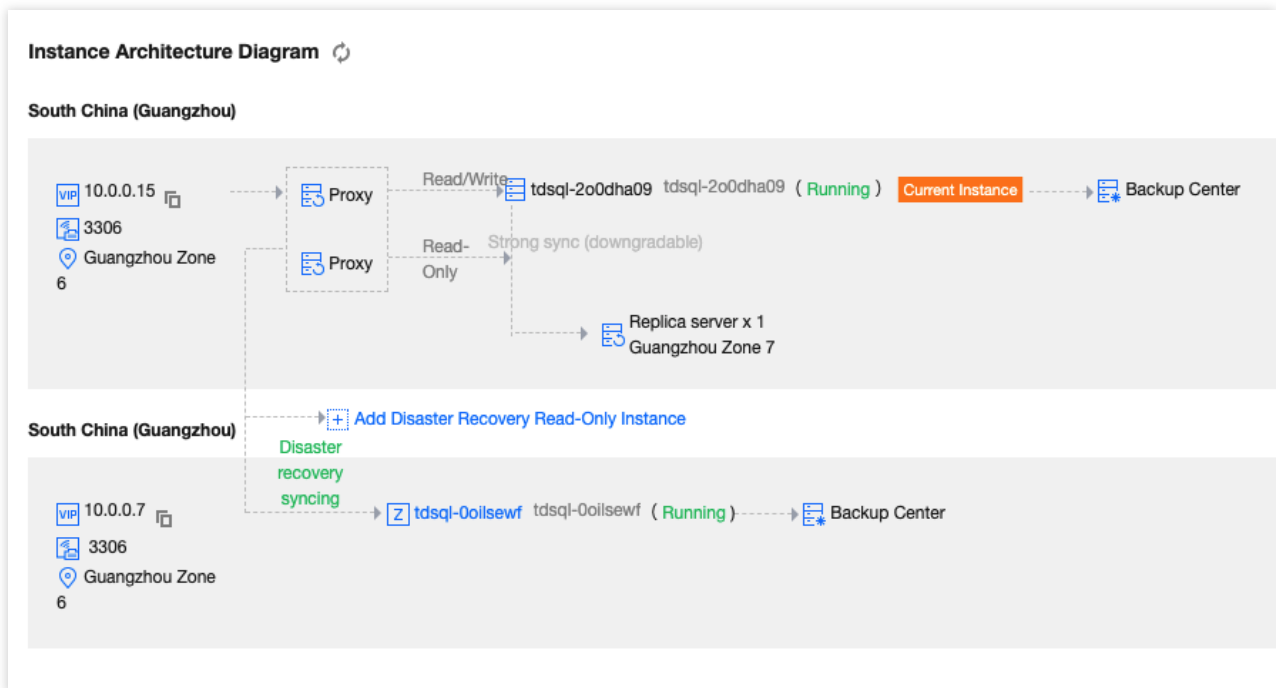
Instance Architecture Diagram

South China (Guangzhou)

VIP 10.0.0.15

3306

Guangzhou Zone 6

Proxy

Proxy

Read/Write

Read-Only

tdsql-2o0dha09 tdsql-2o0dha09 ( Running ) Current Instance

Backup Center

Strong sync (downgradable)

Replica server x 1
Guangzhou Zone 7

Add Disaster Recovery Read-Only Instance

South China (Guangzhou)

Disaster recovery syncing

VIP 10.0.0.7

3306

Guangzhou Zone 6

Z tdsql-0oilsewf tdsql-0oilsewf ( Running )

Backup Center